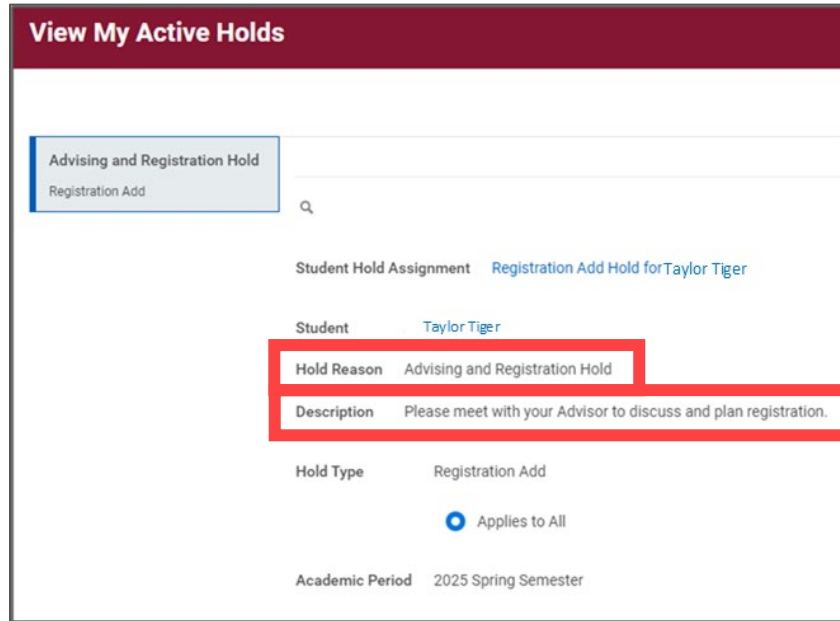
View My Active Holds

Advising and Registration Hold
Registration Add

Student Hold Assignment Registration Add Hold forTaylor Tiger

Student Taylor Tiger

Hold Reason Advising and Registration Hold

Description Please meet with your Advisor to discuss and plan registration.

Hold Type Registration Add

Applies to All

Academic Period 2025 Spring Semester